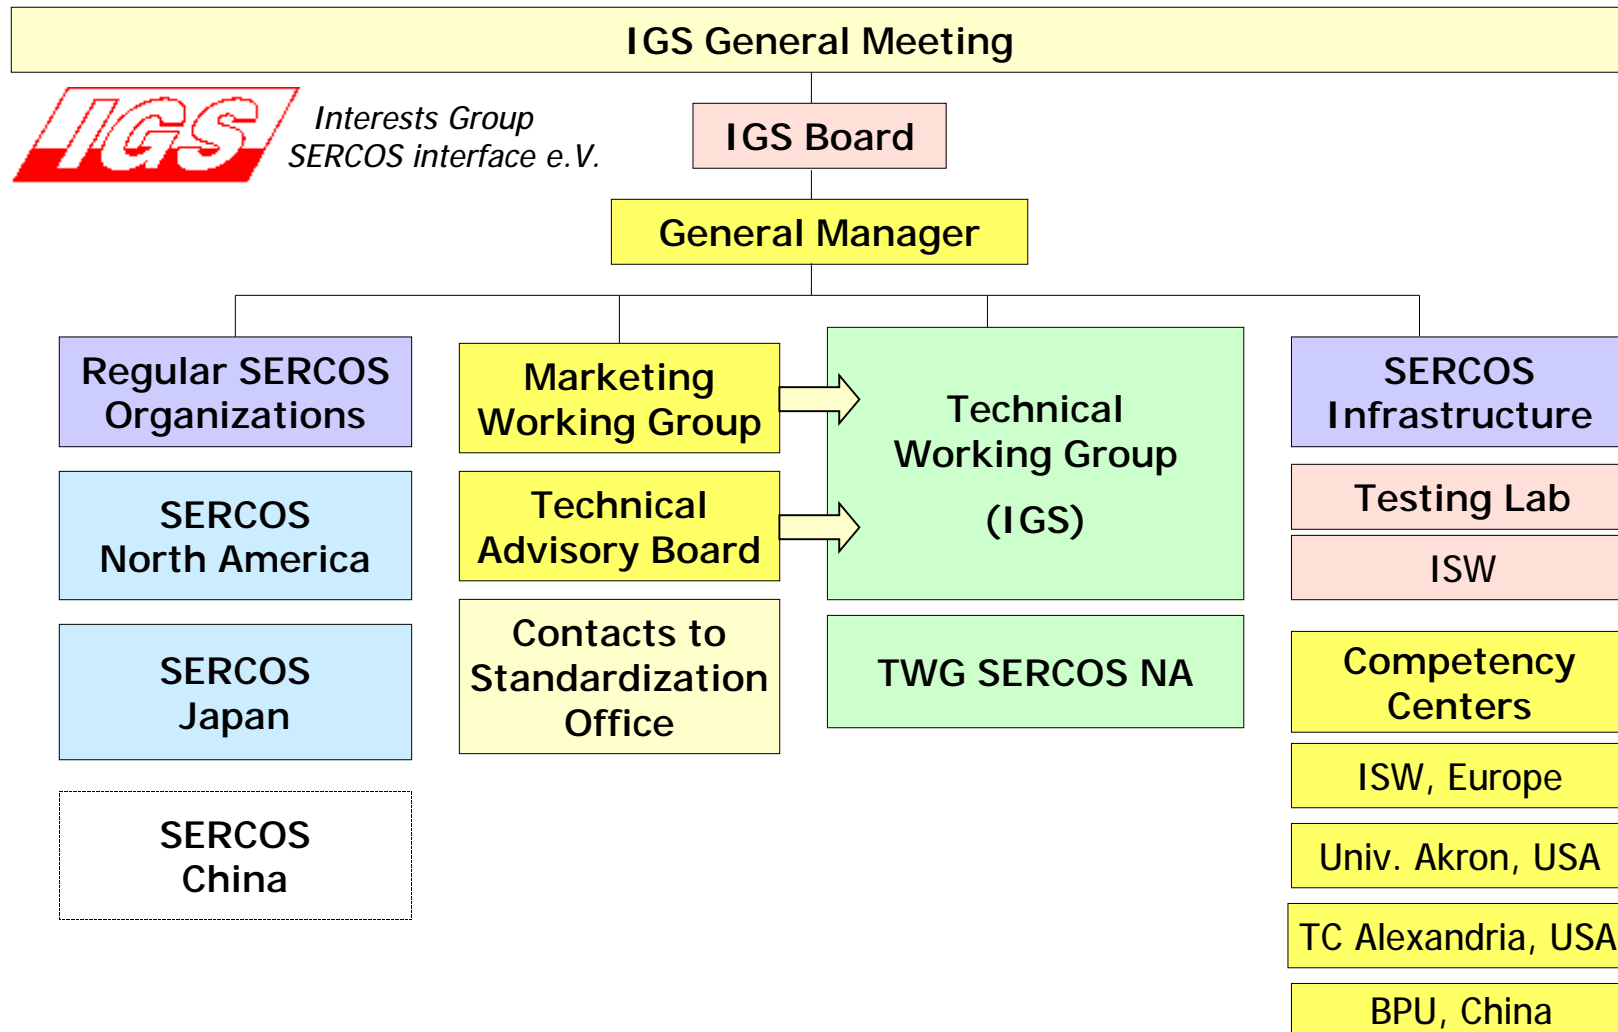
IGS General Meeting

IGS

Interests Group SERCOS interface e.V.

IGS Board

General Manager

Regular SERCOS Organizations

SERCOS North America

SERCOS Japan

SERCOS China

Marketing Working Group

Technical Advisory Board

Contacts to Standardization Office

Technical Working Group

(IGS)

TWG SERCOS NA

SERCOS Infrastructure

Testing Lab

ISW

Competency Centers

ISW, Europe

Univ. Akron, USA

TC Alexandria, USA

BPU, China